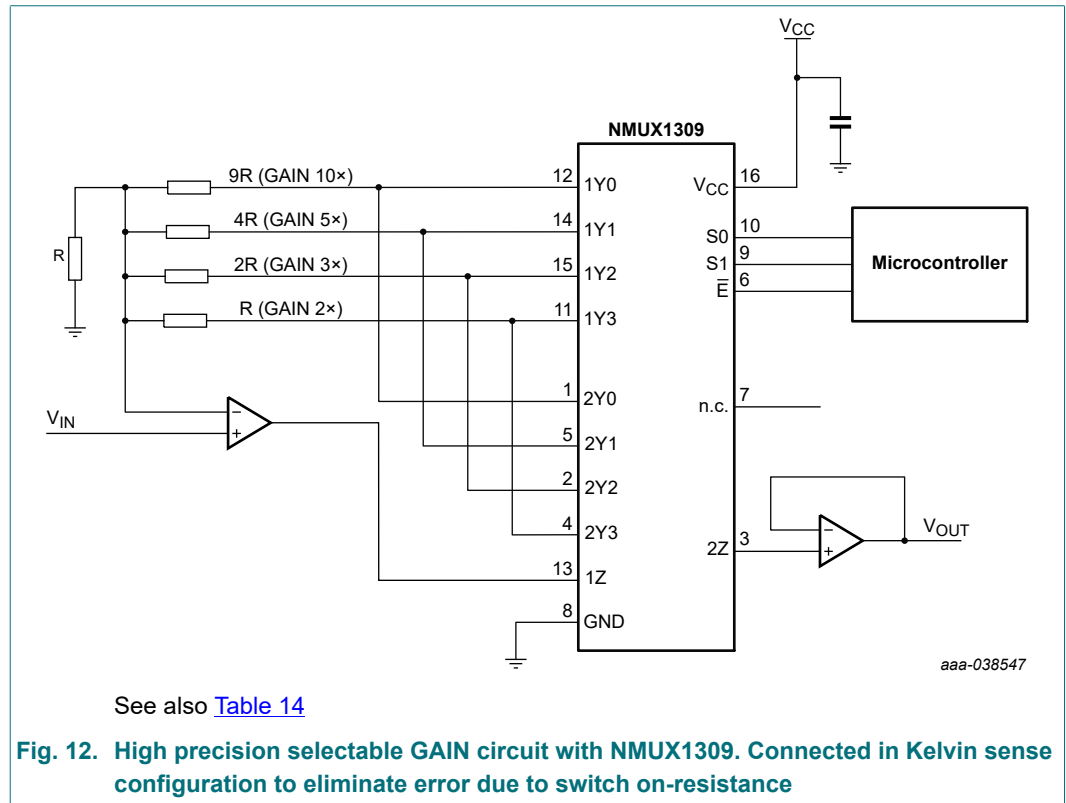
$V_{CC}$

NMUX1309

9R (GAIN 10×)

4R (GAIN 5×)

2R (GAIN 3×)

R (GAIN 2×)

R

12 1Y0

14 1Y1

15 1Y2

11 1Y3

1 2Y0

5 2Y1

2 2Y2

4 2Y3

13 1Z

8 GND

$V_{CC}$ 16

S0 10

S1 9

$\overline{E}$ 6

n.c. 7

2Z 3

Microcontroller

$V_{IN}$

$V_{OUT}$

−

+

−

+

aaa-038547

See also Table 14

Fig. 12. High precision selectable GAIN circuit with NMUX1309. Connected in Kelvin sense configuration to eliminate error due to switch on-resistance